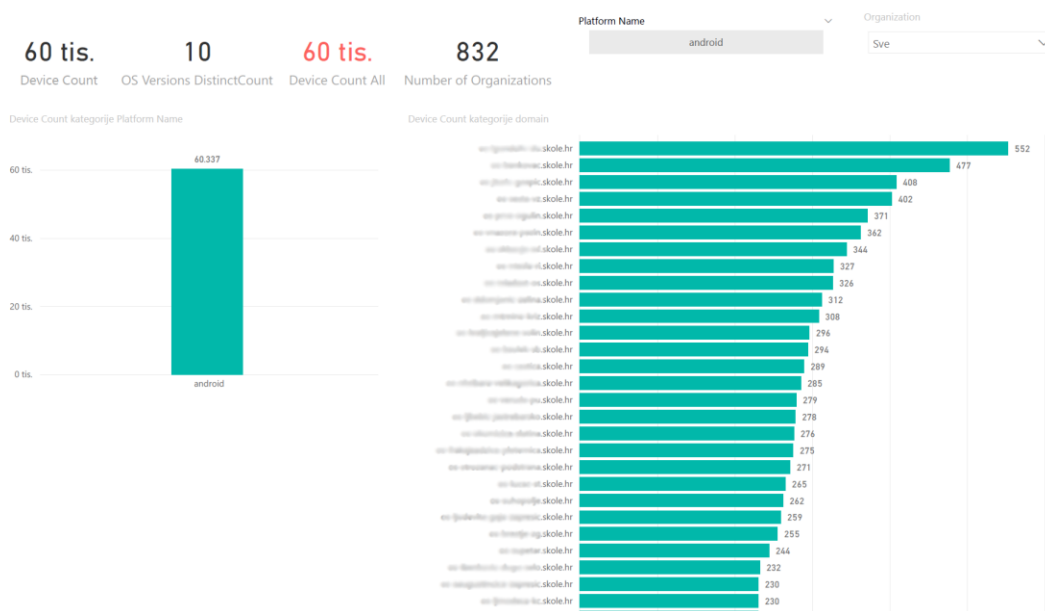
60 tis.
Device Count

10
OS Versions DistinctCount

60 tis.
Device Count All

832
Number of Organizations

Platform Name
android

Organization
Sve

Device Count kategorije Platform Name

60 tis.
40 tis.
20 tis.
0 tis.
60.337
android

Device Count kategorije domain

| domain | Device Count |
|---|---|
| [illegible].skole.hr | 552 |
| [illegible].skole.hr | 477 |
| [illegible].skole.hr | 408 |
| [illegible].skole.hr | 402 |
| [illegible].skole.hr | 371 |
| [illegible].skole.hr | 362 |
| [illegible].skole.hr | 344 |
| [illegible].skole.hr | 327 |
| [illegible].skole.hr | 326 |
| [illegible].skole.hr | 312 |
| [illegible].skole.hr | 308 |
| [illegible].skole.hr | 296 |
| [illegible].skole.hr | 294 |
| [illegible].skole.hr | 289 |
| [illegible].skole.hr | 285 |
| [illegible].skole.hr | 279 |
| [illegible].skole.hr | 278 |
| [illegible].skole.hr | 276 |
| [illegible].skole.hr | 275 |
| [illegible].skole.hr | 271 |
| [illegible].skole.hr | 265 |
| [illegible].skole.hr | 262 |
| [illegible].skole.hr | 259 |
| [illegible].skole.hr | 255 |
| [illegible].skole.hr | 244 |
| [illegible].skole.hr | 232 |
| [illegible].skole.hr | 230 |
| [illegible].skole.hr | 230 |